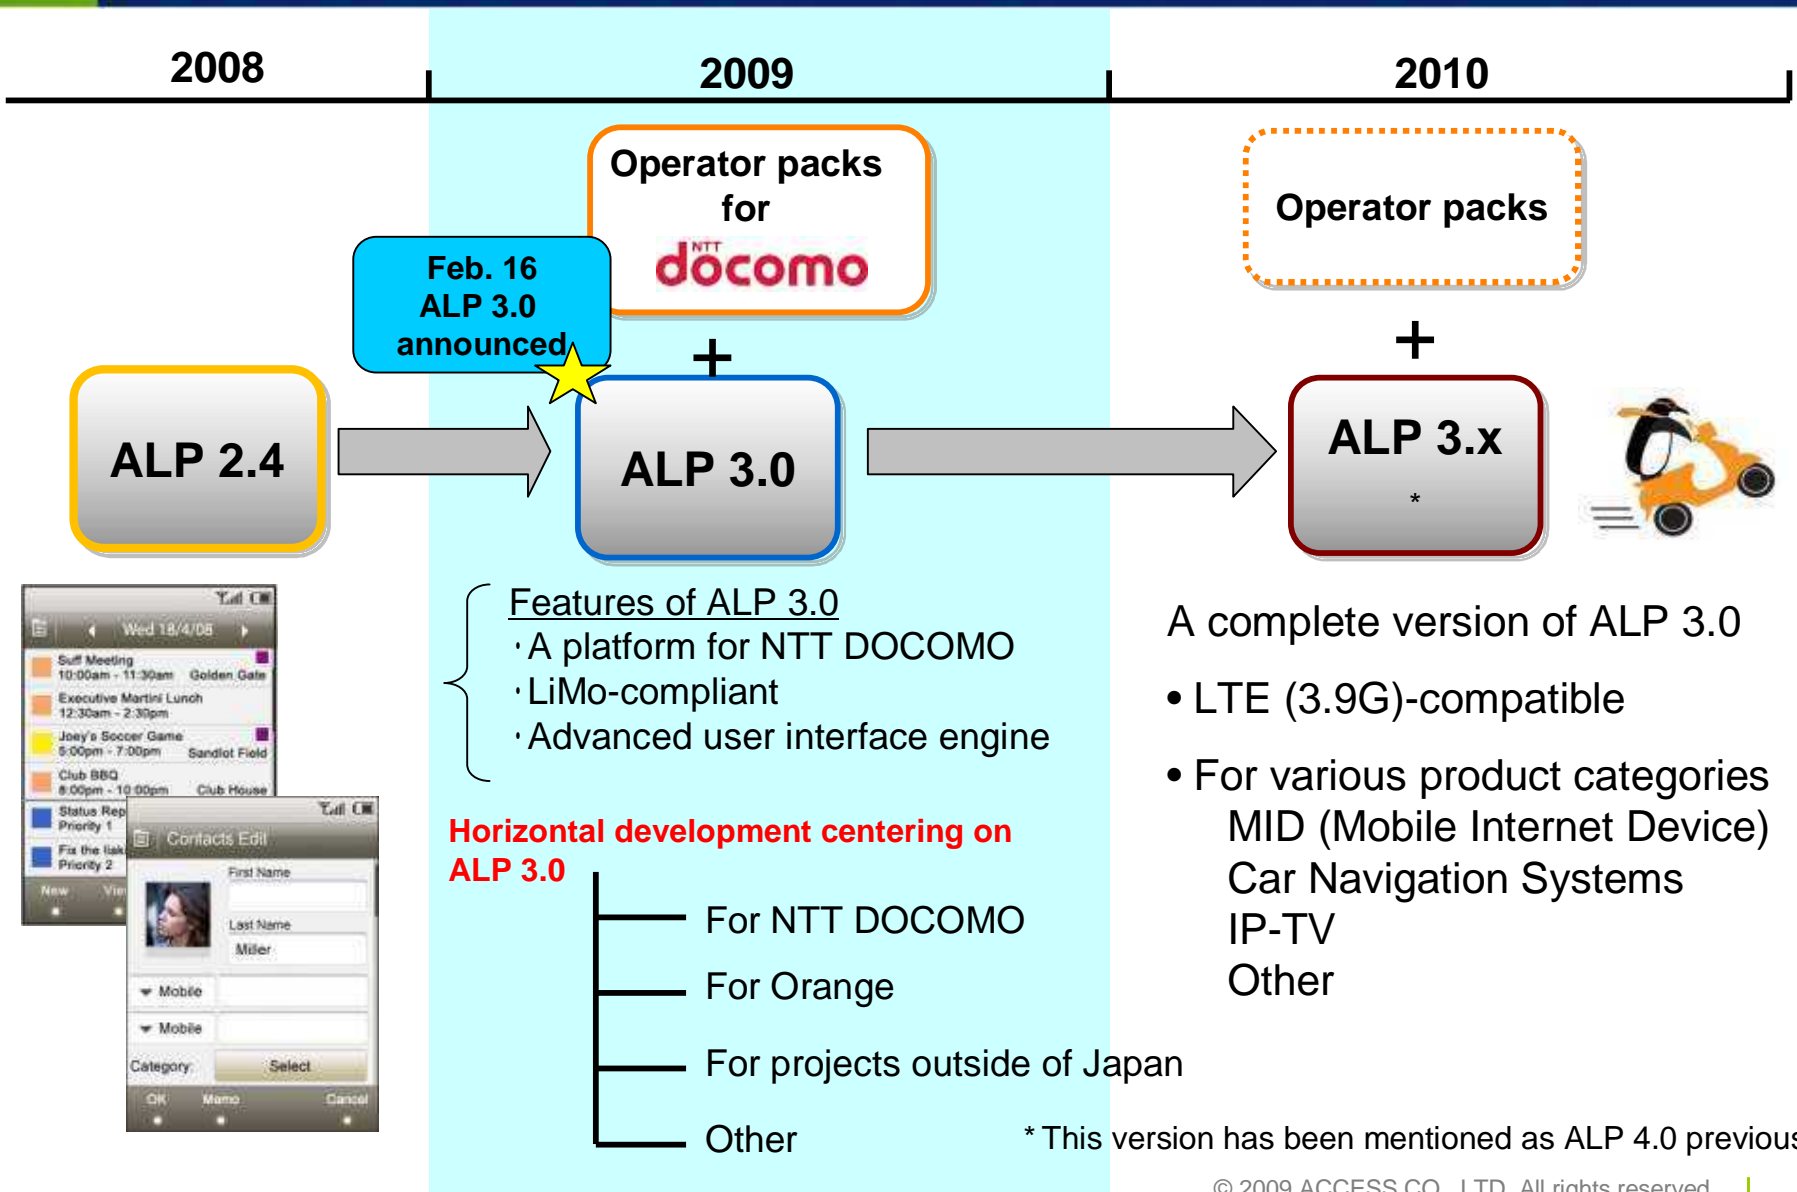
2008

2009

2010

Operator packs for NTT docomo

Operator packs

Feb. 16 ALP 3.0 announced

+

+

ALP 2.4

ALP 3.0

ALP 3.x *

Wed 18/4/08

Staff Meeting 10:00am - 11:30am Golden Gate

Executive Martini Lunch 12:30am - 2:30pm

Joey's Soccer Game 5:00pm - 7:00pm Sandlot Field

Club BBQ 8:00pm - 10:00pm Club House

Status Rep Priority 1

Fix the leak Priority 2

New Vie

Contacts Edit

First Name

Last Name

Miller

Mobile

Mobile

Category: Select

OK Memo Cancel

Features of ALP 3.0
･A platform for NTT DOCOMO
･LiMo-compliant
･Advanced user interface engine

Horizontal development centering on ALP 3.0

For NTT DOCOMO

For Orange

For projects outside of Japan

Other

A complete version of ALP 3.0

• LTE (3.9G)-compatible

• For various product categories
MID (Mobile Internet Device)
Car Navigation Systems
IP-TV
Other

* This version has been mentioned as ALP 4.0 previous

© 2009 ACCESS CO., LTD. All rights reserved.